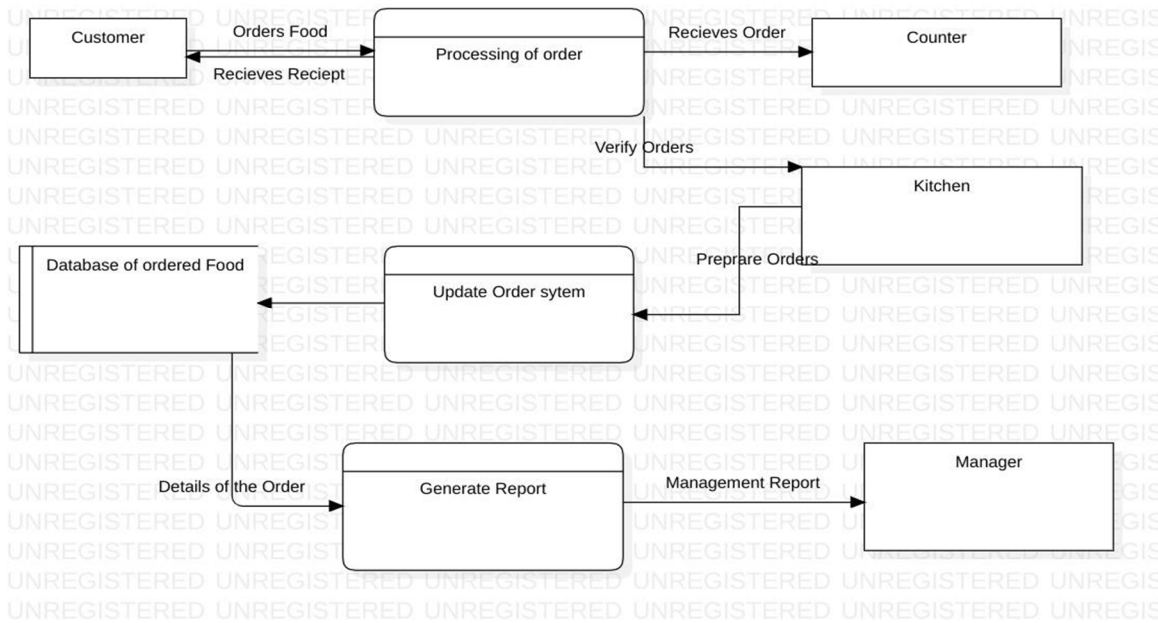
Customer

Orders Food

Recieves Reciept

Processing of order

Recieves Order

Counter

Verify Orders

Kitchen

Database of ordered Food

Update Order sytem

Preprare Orders

Details of the Order

Generate Report

Management Report

Manager

UNREGISTERED UNREGISTERED UNREGISTERED UNREGISTERED UNREGISTERED UNREGISTERED